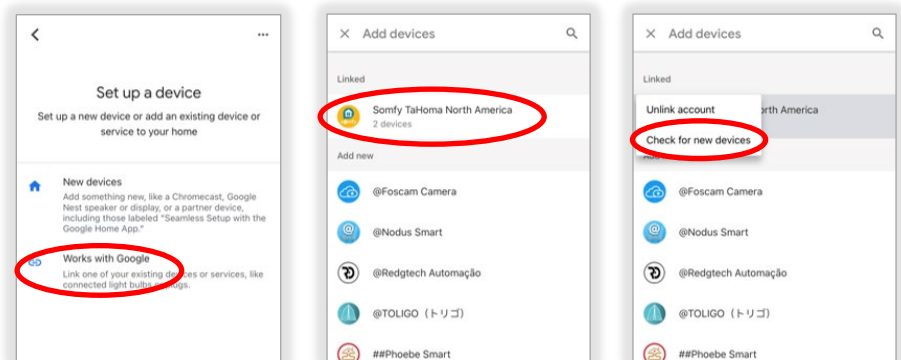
Set up a device

Set up a new device or add an existing device or service to your home

New devices

Add something new, like a Chromecast, Google Nest speaker or display, or a partner device, including those labeled "Seamless Setup with the Google Home App."

Works with Google

Link one of your existing devices or services, like connected light bulbs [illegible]ugs.

Add devices

Linked

Somfy TaHoma North America

2 devices

Add new

@Foscam Camera

@Nodus Smart

@Redgtech Automação

@TOLIGO（トリゴ）

##Phoebe Smart

Add devices

Linked

Unlink account

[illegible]rth America

Check for new devices

@Foscam Camera

@Nodus Smart

@Redgtech Automação

@TOLIGO（トリゴ）

##Phoebe Smart